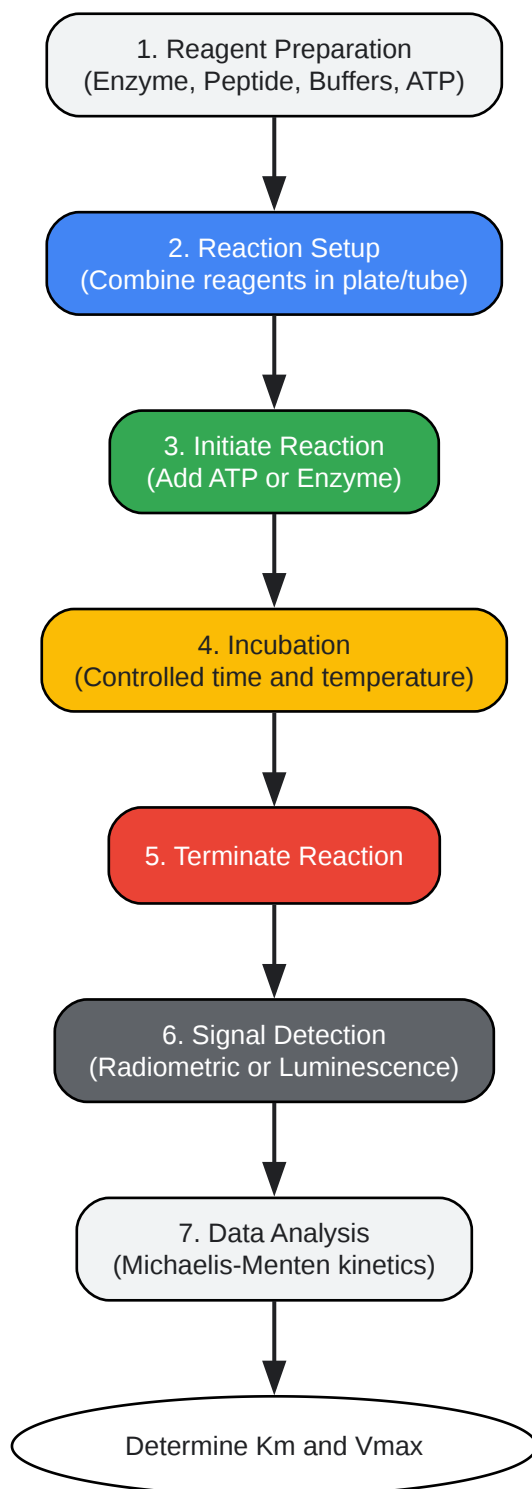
1. Reagent Preparation
(Enzyme, Peptide, Buffers, ATP)

2. Reaction Setup
(Combine reagents in plate/tube)

3. Initiate Reaction
(Add ATP or Enzyme)

4. Incubation
(Controlled time and temperature)

5. Terminate Reaction

6. Signal Detection
(Radiometric or Luminescence)

7. Data Analysis
(Michaelis-Menten kinetics)

Determine Km and Vmax